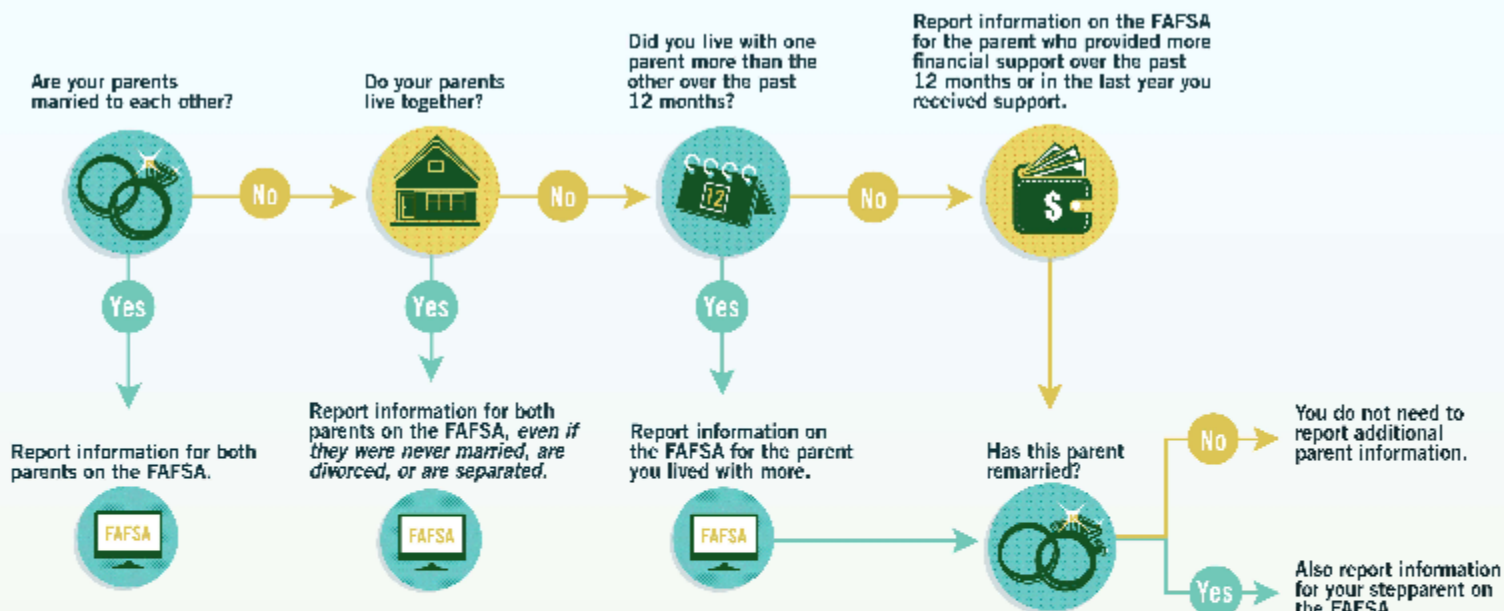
Are your parents married to each other?

No

Yes

Report information for both parents on the FAFSA.

FAFSA

Do your parents live together?

No

Yes

Report information for both parents on the FAFSA, *even if they were never married, are divorced, or are separated.*

FAFSA

Did you live with one parent more than the other over the past 12 months?

12

No

Yes

Report information on the FAFSA for the parent you lived with more.

FAFSA

Report information on the FAFSA for the parent who provided more financial support over the past 12 months or in the last year you received support.

$

Has this parent remarried?

No

You do not need to report additional parent information.

Yes

Also report information for your stepparent on the FAFSA